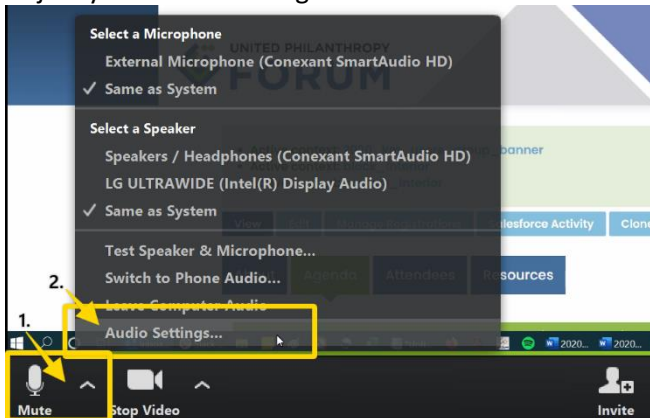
Select a Microphone
External Microphone (Conexant SmartAudio HD)
✓ Same as System

Select a Speaker
Speakers / Headphones (Conexant SmartAudio HD)
LG ULTRAWIDE (Intel(R) Display Audio)
✓ Same as System

Test Speaker & Microphone...
Switch to Phone Audio...
Leave Computer Audio
Audio Settings...

UNITED PHILANTHROPY
FORUM

banner

View
Salesforce Activity
Clone
Agenda
Attendees
Resources

2020...
2020...

2.
1.

Mute
Stop Video
Invite